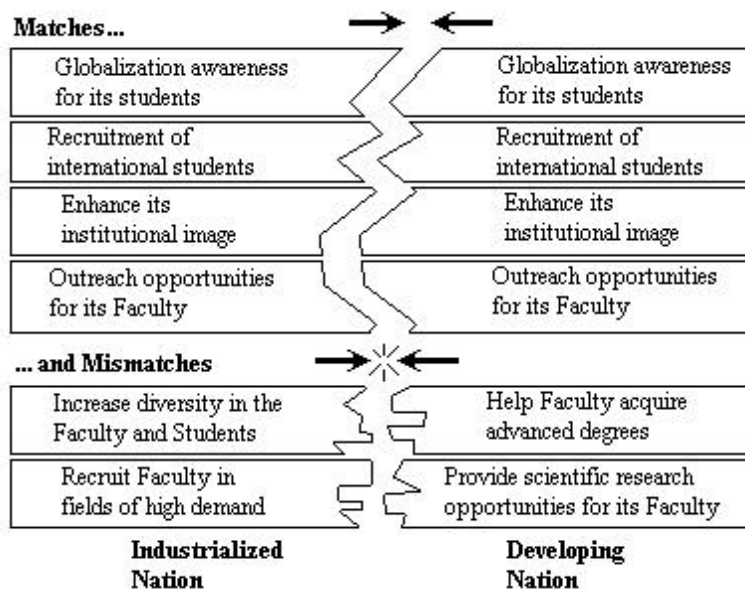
Matches...

Globalization awareness for its students

Globalization awareness for its students

Recruitment of international students

Recruitment of international students

Enhance its institutional image

Enhance its institutional image

Outreach opportunities for its Faculty

Outreach opportunities for its Faculty

... and Mismatches

Increase diversity in the Faculty and Students

Help Faculty acquire advanced degrees

Recruit Faculty in fields of high demand

Provide scientific research opportunities for its Faculty

Industrialized Nation

Developing Nation